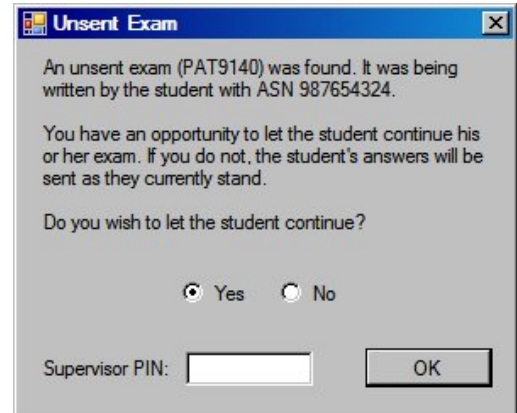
Unsent Exam

An unsent exam (PAT9140) was found. It was being written by the student with ASN 987654324.

You have an opportunity to let the student continue his or her exam. If you do not, the student's answers will be sent as they currently stand.

Do you wish to let the student continue?

Yes No

Supervisor PIN:

OK